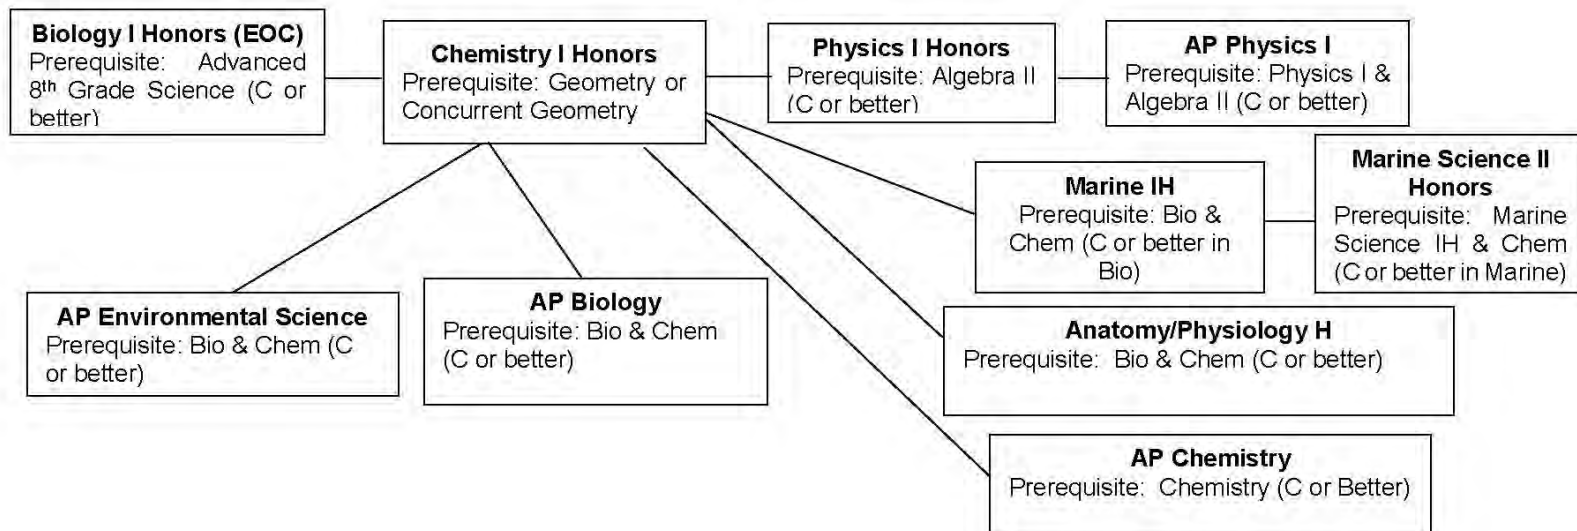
**Biology I Honors (EOC)**
Prerequisite: Advanced 8th Grade Science (C or better)

**Chemistry I Honors**
Prerequisite: Geometry or Concurrent Geometry

**Physics I Honors**
Prerequisite: Algebra II (C or better)

**AP Physics I**
Prerequisite: Physics I & Algebra II (C or better)

**Marine IH**
Prerequisite: Bio & Chem (C or better in Bio)

**Marine Science II Honors**
Prerequisite: Marine Science IH & Chem (C or better in Marine)

**AP Environmental Science**
Prerequisite: Bio & Chem (C or better)

**AP Biology**
Prerequisite: Bio & Chem (C or better)

**Anatomy/Physiology H**
Prerequisite: Bio & Chem (C or better)

**AP Chemistry**
Prerequisite: Chemistry (C or Better)